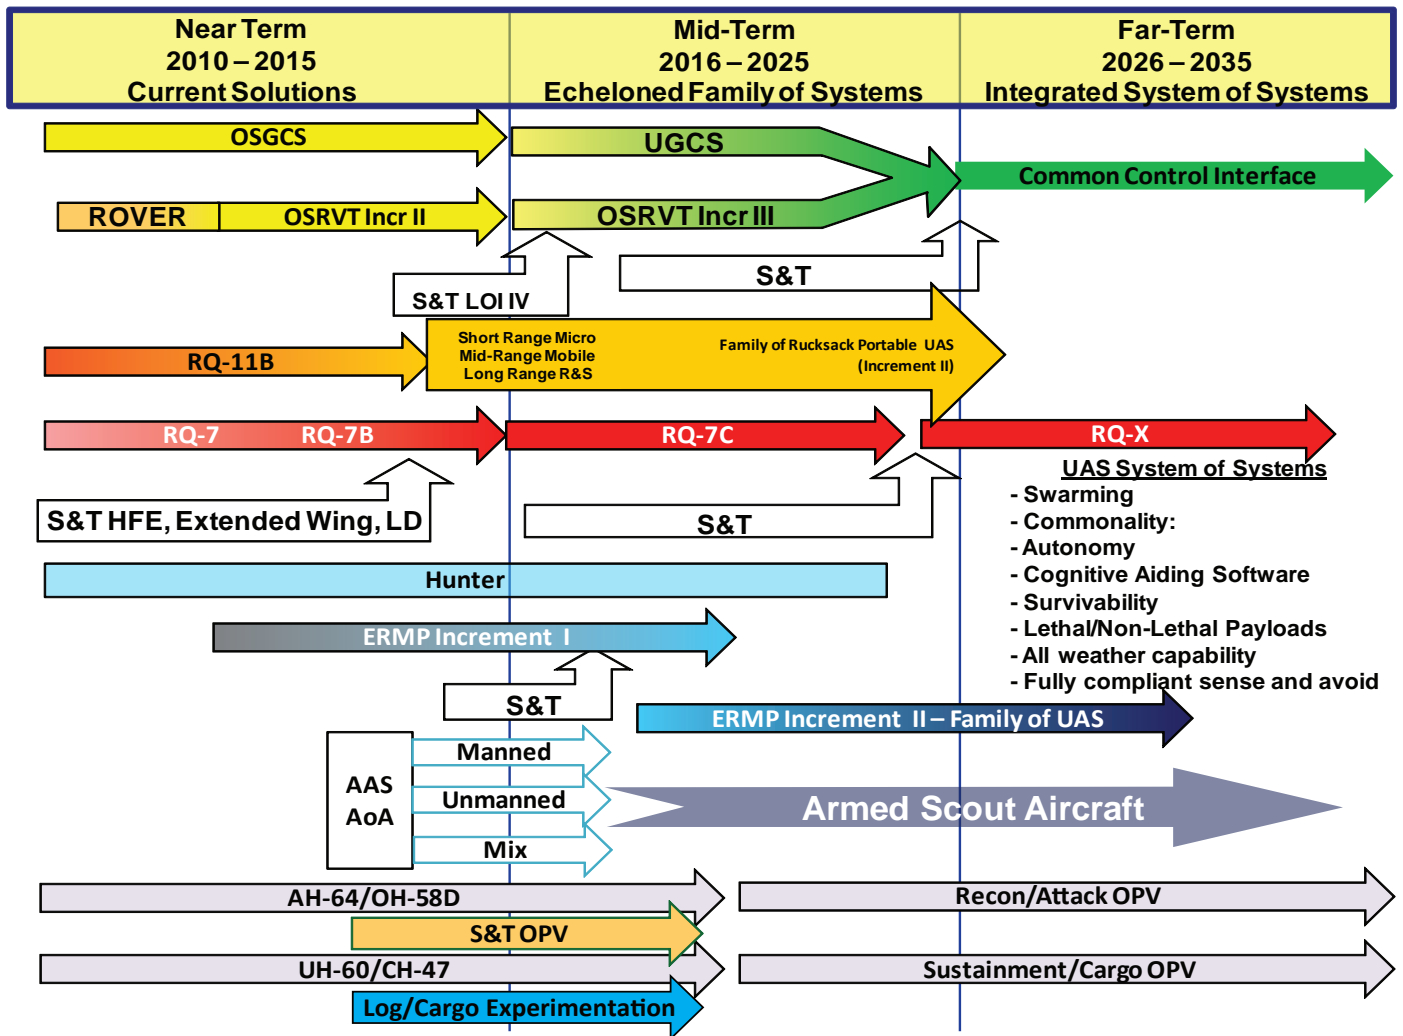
| Near Term 2010 – 2015 Current Solutions | Mid-Term 2016 – 2025 Echeloned Family of Systems | Far-Term 2026 – 2035 Integrated System of Systems |
|---|---|---|

OSGCS

UGCS

Common Control Interface

ROVER

OSRVT Incr II

OSRVT Incr III

S&T

S&T LOI IV

RQ-11B

Short Range Micro
Mid-Range Mobile
Long Range R&S

Family of Rucksack Portable UAS (Increment II)

RQ-7

RQ-7B

RQ-7C

RQ-X

UAS System of Systems
- Swarming
- Commonality:
- Autonomy
- Cognitive Aiding Software
- Survivability
- Lethal/Non-Lethal Payloads
- All weather capability
- Fully compliant sense and avoid

S&T HFE, Extended Wing, LD

S&T

Hunter

ERMP Increment I

S&T

ERMP Increment II – Family of UAS

AAS
AoA

Manned

Unmanned

Mix

Armed Scout Aircraft

AH-64/OH-58D

Recon/Attack OPV

S&T OPV

UH-60/CH-47

Sustainment/Cargo OPV

Log/Cargo Experimentation